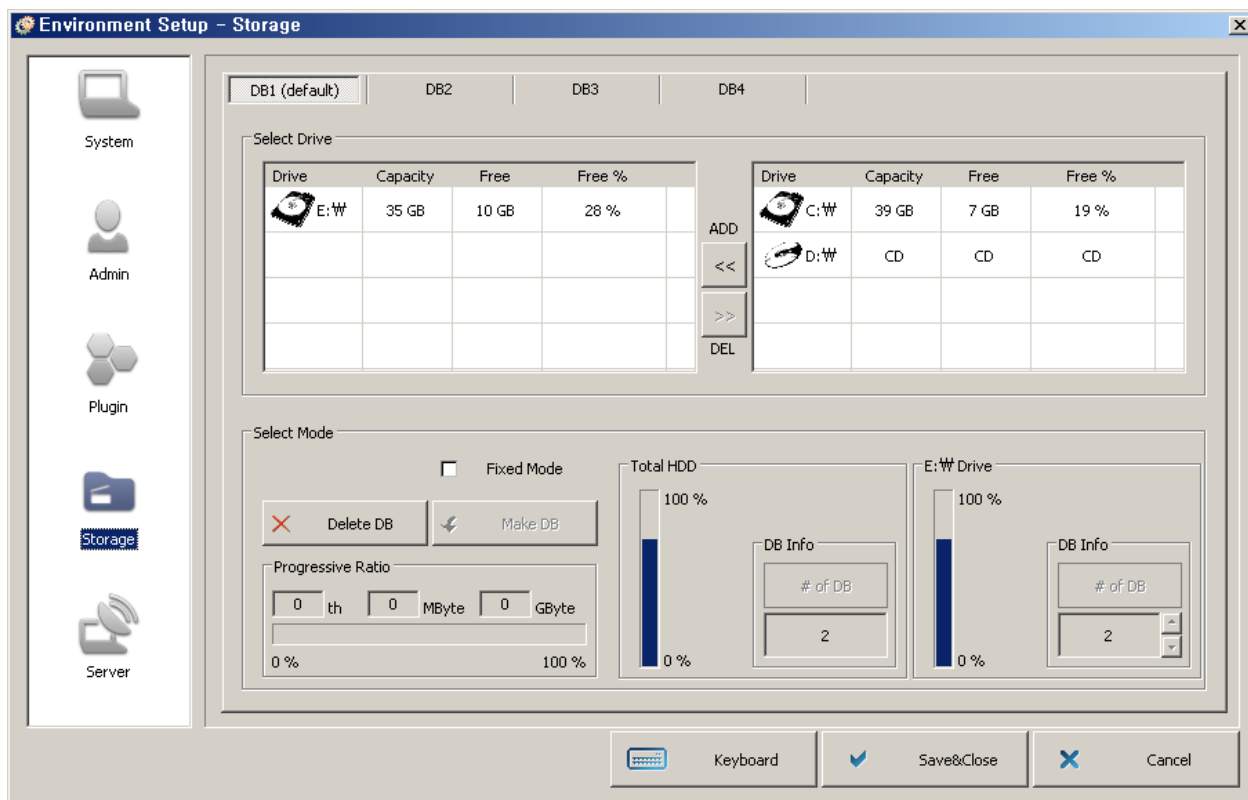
Environment Setup – Storage

System

Admin

Plugin

Storage

Server

DB1 (default) DB2 DB3 DB4

Select Drive

| Drive | Capacity | Free | Free % |
|---|---|---|---|
| E:₩ | 35 GB | 10 GB | 28 % |

ADD
<<
>>
DEL

| Drive | Capacity | Free | Free % |
|---|---|---|---|
| C:₩ | 39 GB | 7 GB | 19 % |
| D:₩ | CD | CD | CD |

Select Mode

Fixed Mode

Delete DB
Make DB

Progressive Ratio
0 th 0 MByte 0 GByte
0 % 100 %

Total HDD
100 %
0 %
DB Info
# of DB
2

E:₩ Drive
100 %
0 %
DB Info
# of DB
2

Keyboard
Save&Close
Cancel